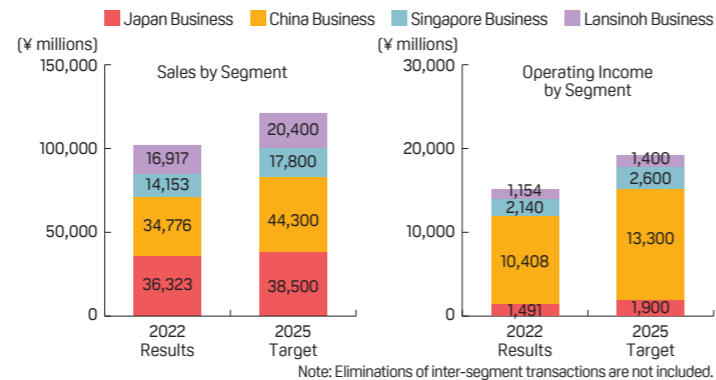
Japan Business China Business Singapore Business Lansinoh Business

(¥ millions)

Sales by Segment

150,000
100,000
50,000
0

16,917
14,153
34,776
36,323

20,400
17,800
44,300
38,500

2022 Results
2025 Target

(¥ millions)

Operating Income by Segment

30,000
20,000
10,000
0

1,154
2,140
10,408
1,491

1,400
2,600
13,300
1,900

2022 Results
2025 Target

Note: Eliminations of inter-segment transactions are not included.